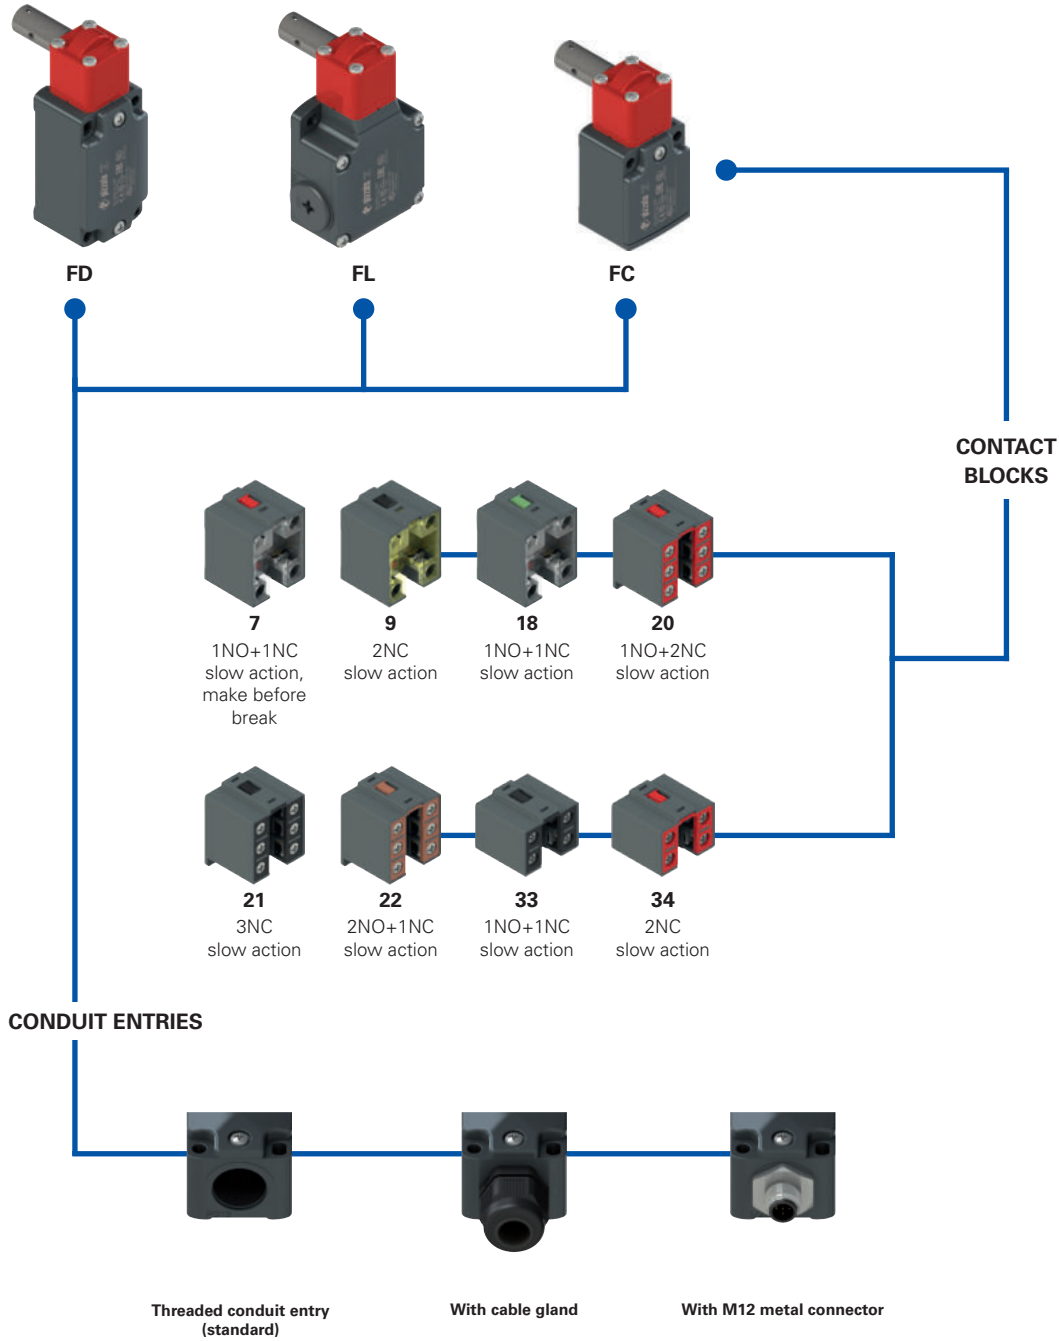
FD

FL

FC

CONTACT BLOCKS

7
1NO+1NC slow action, make before break

9
2NC slow action

18
1NO+1NC slow action

20
1NO+2NC slow action

21
3NC slow action

22
2NO+1NC slow action

33
1NO+1NC slow action

34
2NC slow action

CONDUIT ENTRIES

Threaded conduit entry (standard)

With cable gland

With M12 metal connector